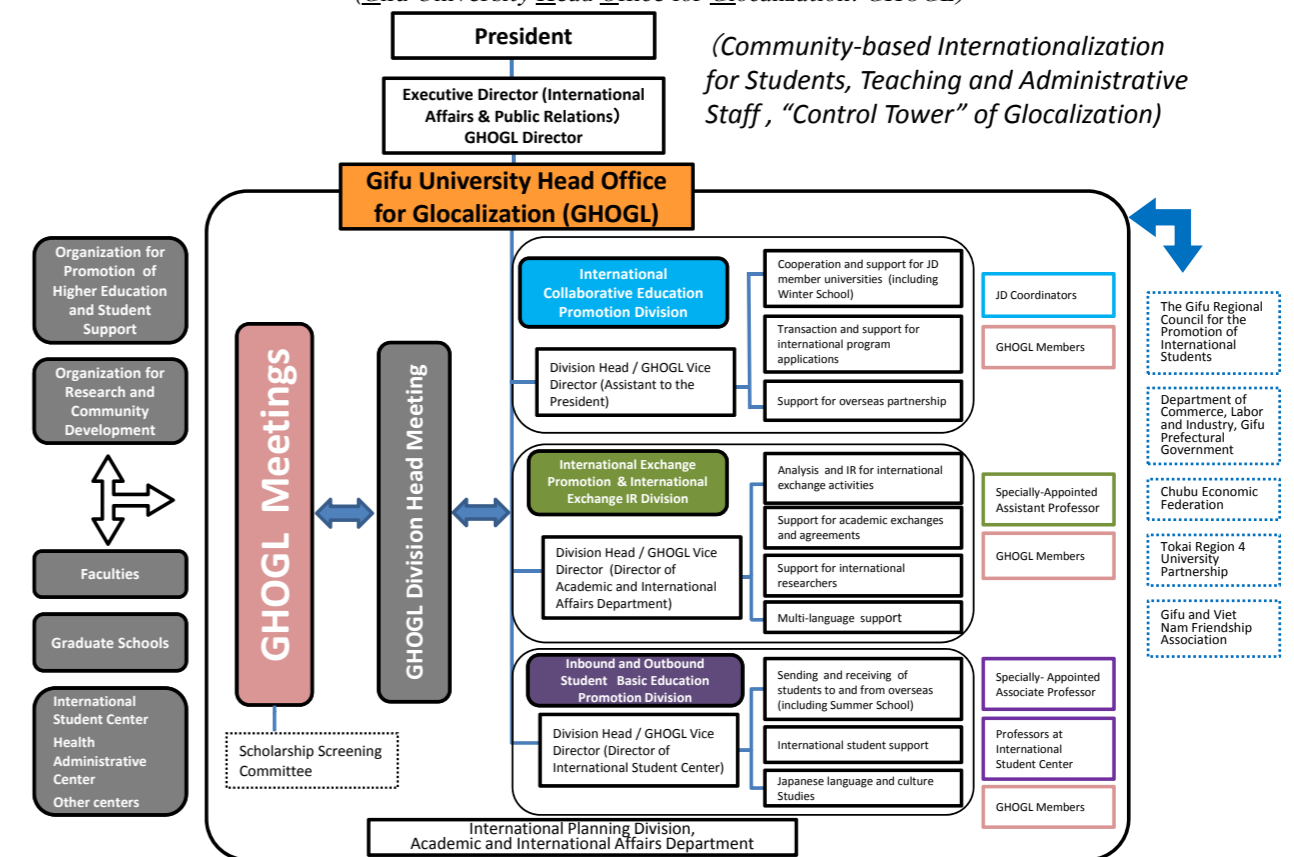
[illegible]

President

(Community-based Internationalization for Students, Teaching and Administrative Staff , “Control Tower” of Glocalization)

Executive Director (International Affairs & Public Relations) GHOGL Director

Gifu University Head Office for Glocalization (GHOGL)

Organization for Promotion of Higher Education and Student Support

Organization for Research and Community Development

Faculties

Graduate Schools

International Student Center
Health Administrative Center
Other centers

GHOGL Meetings

GHOGL Division Head Meeting

Scholarship Screening Committee

International Collaborative Education Promotion Division

Division Head / GHOGL Vice Director (Assistant to the President)

Cooperation and support for JD member universities (including Winter School)

Transaction and support for international program applications

Support for overseas partnership

JD Coordinators

GHOGL Members

International Exchange Promotion & International Exchange IR Division

Division Head / GHOGL Vice Director (Director of Academic and International Affairs Department)

Analysis and IR for international exchange activities

Support for academic exchanges and agreements

Support for international researchers

Multi-language support

Specially-Appointed Assistant Professor

GHOGL Members

Inbound and Outbound Student Basic Education Promotion Division

Division Head / GHOGL Vice Director (Director of International Student Center)

Sending and receiving of students to and from overseas (including Summer School)

International student support

Japanese language and culture Studies

Specially- Appointed Associate Professor

Professors at International Student Center

GHOGL Members

International Planning Division, Academic and International Affairs Department

The Gifu Regional Council for the Promotion of International Students

Department of Commerce, Labor and Industry, Gifu Prefectural Government

Chubu Economic Federation

Tokai Region 4 University Partnership

Gifu and Viet Nam Friendship Association